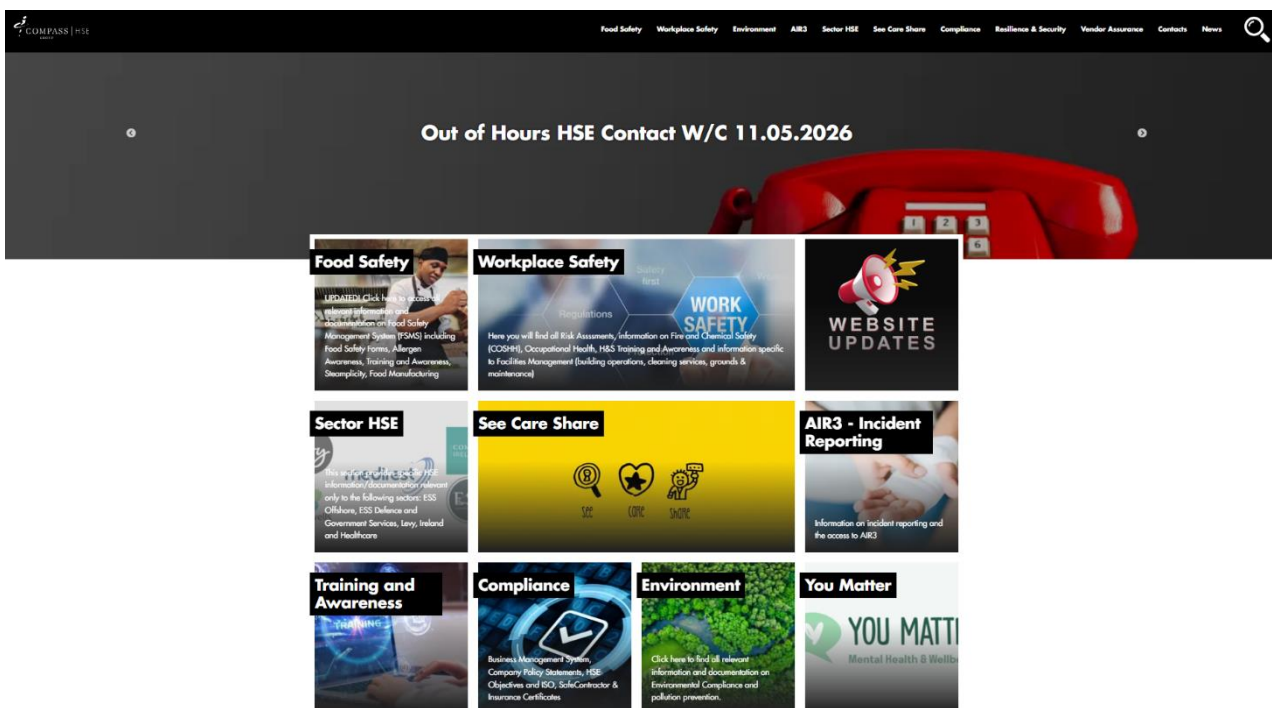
COMPASS | HSE

Food Safety Workplace Safety Environment AIR3 Sector HSE See Care Share Compliance Resilience & Security Vendor Assurance Contacts News

Out of Hours HSE Contact W/C 11.05.2026

Food Safety

UPDATED! Click here to access all relevant information and documentation on Food Safety Management System (FSMS) including Food Safety Forms, Allergen Awareness, Training and Awareness, Steamplicity, Food Manufacturing

Workplace Safety

Safety first

Regulations

WORK SAFETY

Here you will find all Risk Asssesments, information on Fire and Chemical Safety (COSHH), Occupational Health, H&S Training and Awareness and information specific to Facilities Management (building operations, cleaning services, grounds & maintenance)

WEBSITE UPDATES

Sector HSE

This section provides specific HSE information/documentation relevant only to the following sectors: ESS Offshore, ESS Defence and Government Services, Levy, Ireland and Healthcare

See Care Share

see care share

AIR3 - Incident Reporting

Information on incident reporting and the access to AIR3

Training and Awareness

TRAINING

Compliance

Business Management System, Company Policy Statements, HSE Objectives and ISO, SafeContractor & Insurance Certificates

Environment

Click here to find all relevant information and documentation on Environmental Compliance and pollution prevention.

You Matter

YOU MATT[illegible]

Mental Health & Wellb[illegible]